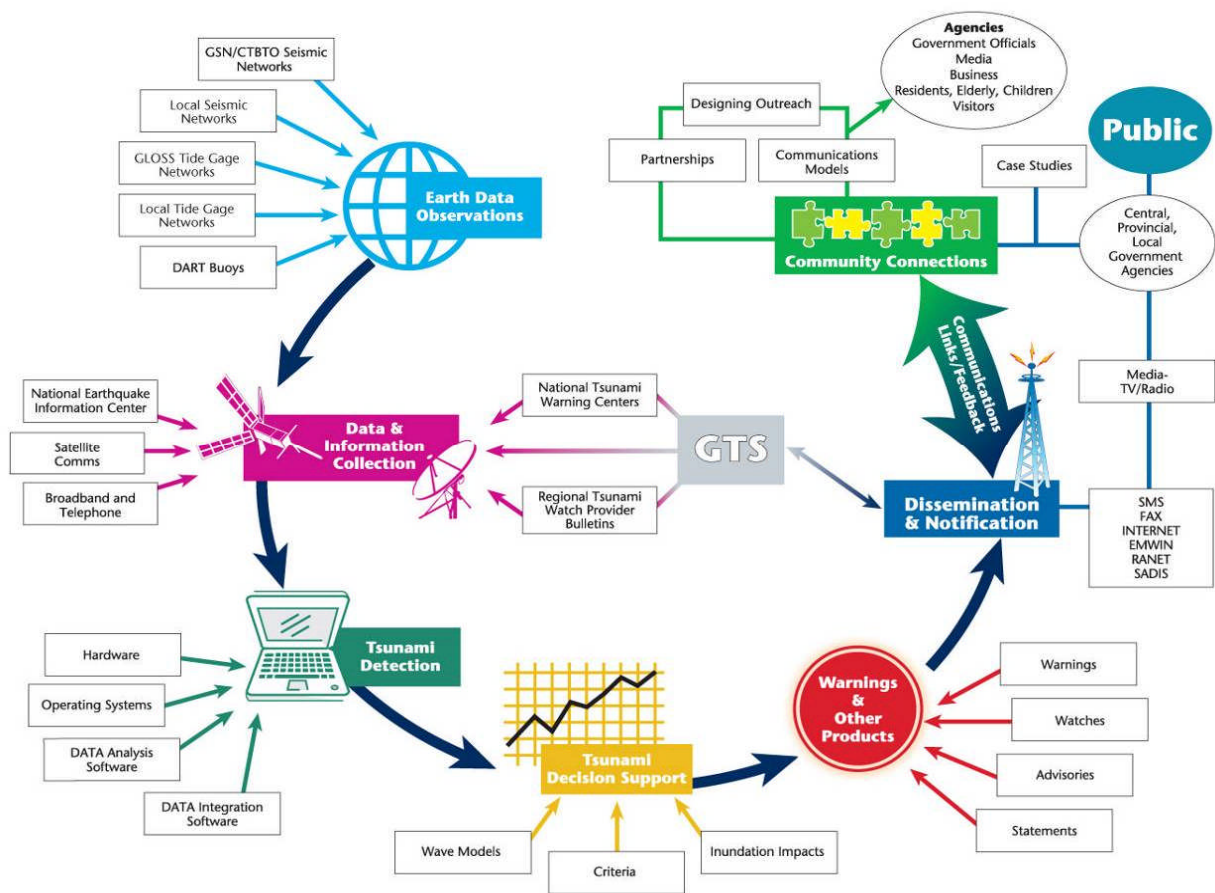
GSN/CTBTO Seismic Networks

Local Seismic Networks

GLOSS Tide Gage Networks

Local Tide Gage Networks

DART Buoys

Earth Data Observations

Agencies
Government Officials
Media
Business
Residents, Elderly, Children
Visitors

Designing Outreach

Partnerships

Communications Models

Public

Case Studies

Central, Provincial, Local Government Agencies

Community Connections

Communications Links/Feedback

National Earthquake Information Center

Satellite Comms

Broadband and Telephone

Data & Information Collection

National Tsunami Warning Centers

Regional Tsunami Watch Provider Bulletins

GTS

Media-TV/Radio

Dissemination & Notification

SMS
FAX
INTERNET
EMWIN
RANET
SADIS

Hardware

Operating Systems

DATA Analysis Software

DATA Integration Software

Tsunami Detection

Tsunami Decision Support

Wave Models

Criteria

Inundation Impacts

Warnings & Other Products

Warnings

Watches

Advisories

Statements